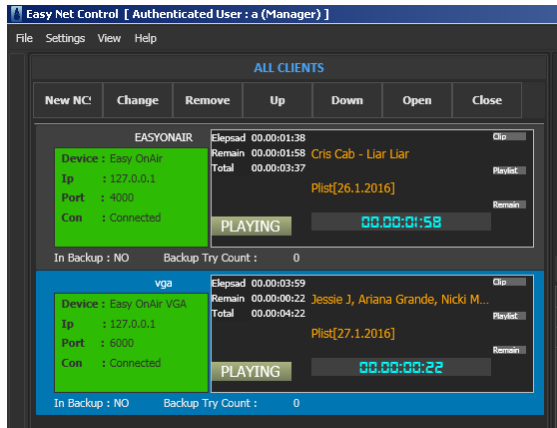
Easy Net Control [ Authenticated User : a (Manager) ]

File Settings View Help

ALL CLIENTS

New NC! Change Remove Up Down Open Close

EASYONAIR

Device : Easy OnAir
Ip : 127.0.0.1
Port : 4000
Con : Connected

Elepsad 00.00:01:38
Remain 00.00:01:58
Total 00.00:03:37

Cris Cab - Liar Liar

Plist[26.1.2016]

Clip
Playlist
Remain

PLAYING

00.00:01:58

In Backup : NO Backup Try Count : 0

vga

Device : Easy OnAir VGA
Ip : 127.0.0.1
Port : 6000
Con : Connected

Elepsad 00.00:03:59
Remain 00.00:00:22
Total 00.00:04:22

Jessie J, Ariana Grande, Nicki M...

Plist[27.1.2016]

Clip
Playlist
Remain

PLAYING

00.00:00:22

In Backup : NO Backup Try Count : 0